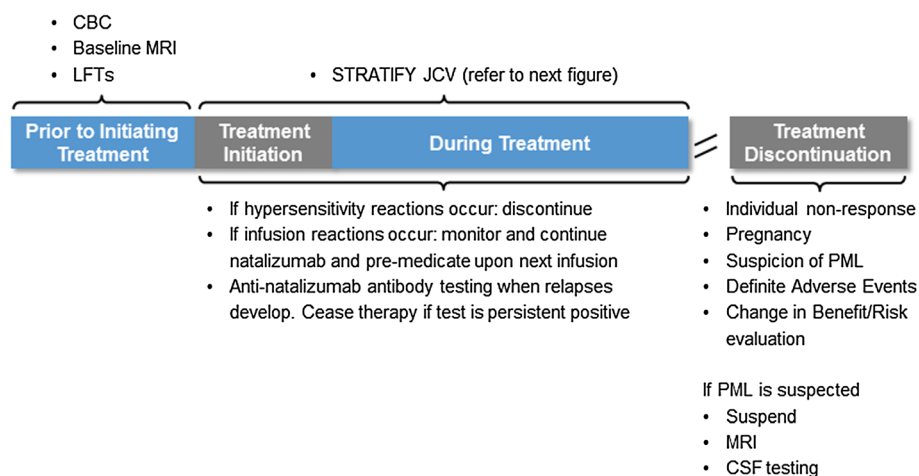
• CBC
• Baseline MRI
• LFTs

• STRATIFY JCV (refer to next figure)

Prior to Initiating Treatment

Treatment Initiation

During Treatment

Treatment Discontinuation

• If hypersensitivity reactions occur: discontinue
• If infusion reactions occur: monitor and continue natalizumab and pre-medicate upon next infusion
• Anti-natalizumab antibody testing when relapses develop. Cease therapy if test is persistent positive

• Individual non-response
• Pregnancy
• Suspicion of PML
• Definite Adverse Events
• Change in Benefit/Risk evaluation

If PML is suspected
• Suspend
• MRI
• CSF testing